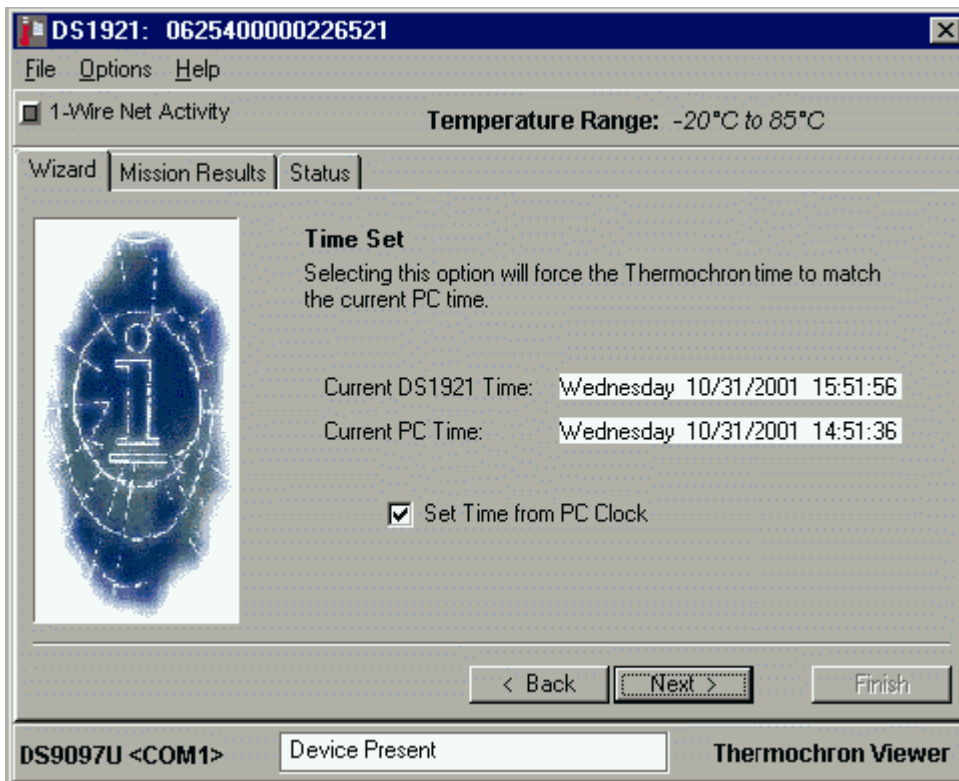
DS1921: 0625400000226521

File Options Help

1-Wire Net Activity

Temperature Range: -20°C to 85°C

Wizard | Mission Results | Status

Time Set

Selecting this option will force the Thermochron time to match the current PC time.

Current DS1921 Time: Wednesday 10/31/2001 15:51:56

Current PC Time: Wednesday 10/31/2001 14:51:36

Set Time from PC Clock

< Back Next > Finish

DS9097U <COM1> Device Present Thermochron Viewer